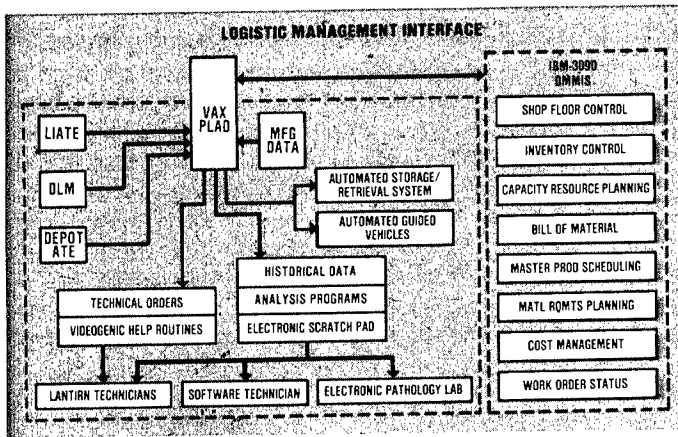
LOGISTIC MANAGEMENT INTERFACE

LIATE

DLM

DEPOT ATE

VAX PLAD

MFG DATA

AUTOMATED STORAGE/ RETRIEVAL SYSTEM

AUTOMATED GUIDED VEHICLES

HISTORICAL DATA

ANALYSIS PROGRAMS

ELECTRONIC SCRATCH PAD

TECHNICAL ORDERS

VIDEOGENIC HELP ROUTINES

LANTIRN TECHNICIANS

SOFTWARE TECHNICIAN

ELECTRONIC PATHOLOGY LAB

IBM-3090 DMMIS

SHOP FLOOR CONTROL

INVENTORY CONTROL

CAPACITY RESOURCE PLANNING

BILL OF MATERIAL

MASTER PROD SCHEDULING

MATL RQMTS PLANNING

COST MANAGEMENT

WORK ORDER STATUS